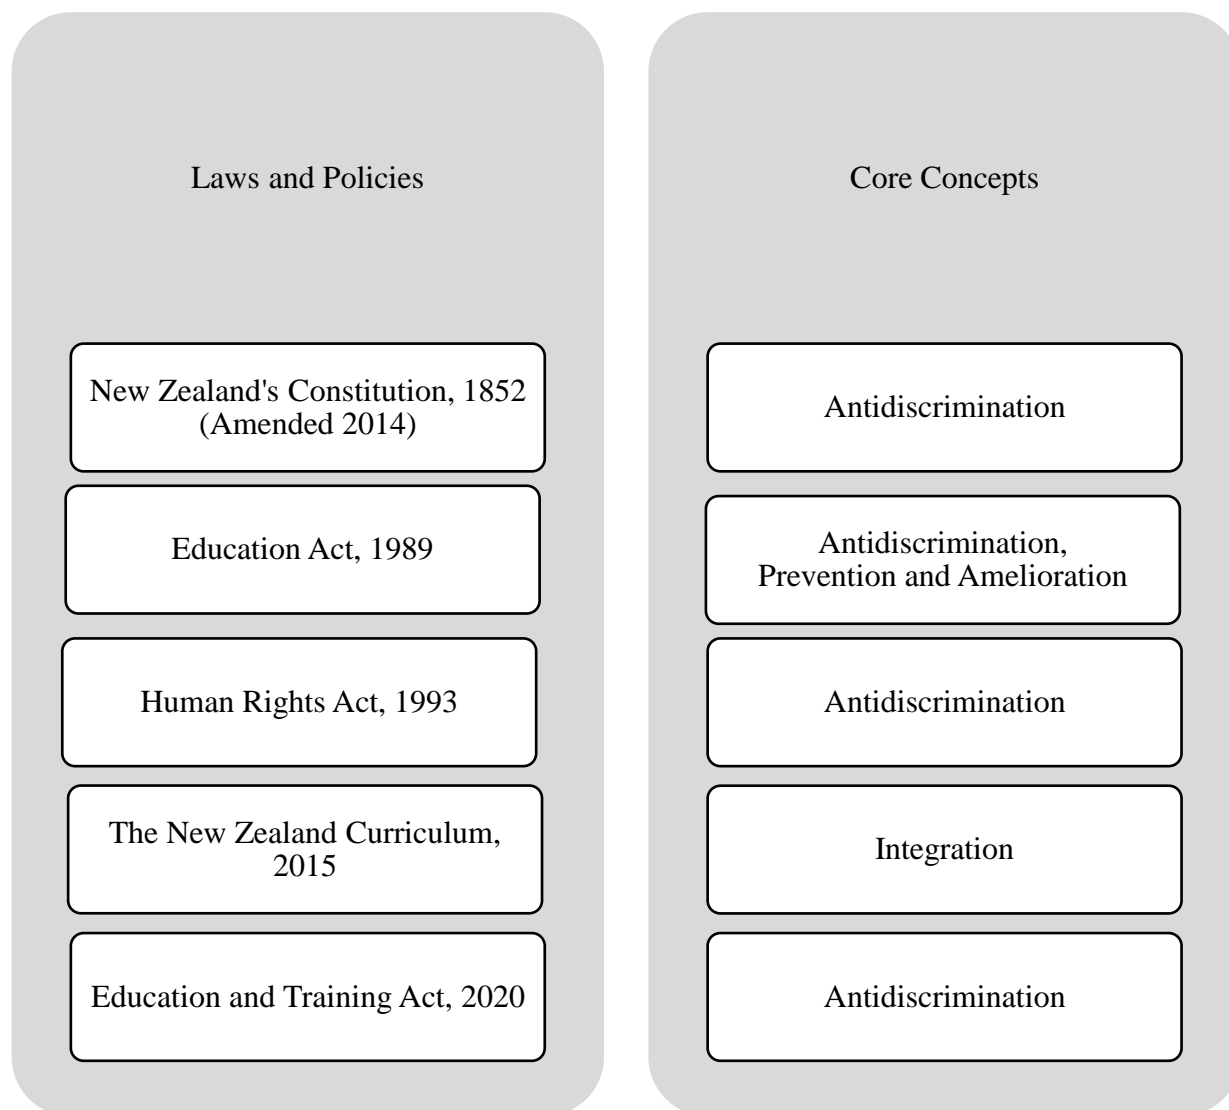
Laws and Policies

New Zealand's Constitution, 1852 (Amended 2014)

Education Act, 1989

Human Rights Act, 1993

The New Zealand Curriculum, 2015

Education and Training Act, 2020

Core Concepts

Antidiscrimination

Antidiscrimination, Prevention and Amelioration

Antidiscrimination

Integration

Antidiscrimination